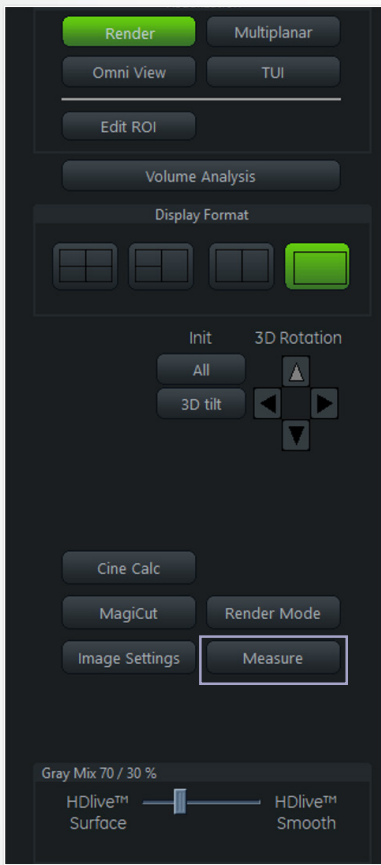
Render
Multiplanar
Omni View
TUI
Edit ROI
Volume Analysis
Display Format
Init
3D Rotation
All
3D tilt
Cine Calc
MagiCut
Render Mode
Image Settings
Measure
Gray Mix 70 / 30 %
HDlive™ Surface
HDlive™ Smooth